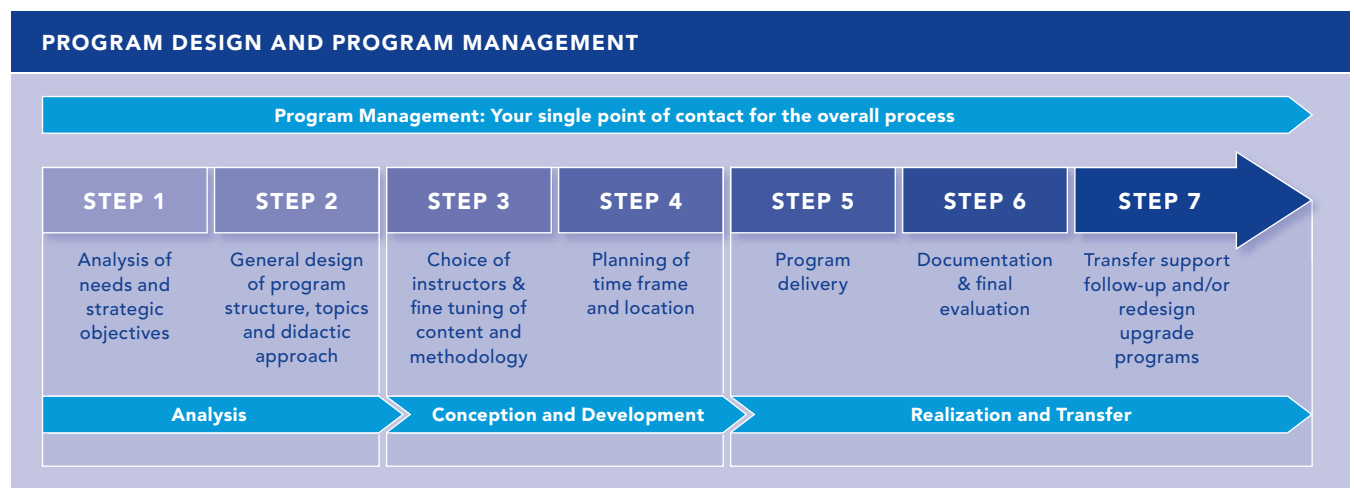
PROGRAM DESIGN AND PROGRAM MANAGEMENT

Program Management: Your single point of contact for the overall process

STEP 1
Analysis of needs and strategic objectives

STEP 2
General design of program structure, topics and didactic approach

STEP 3
Choice of instructors & fine tuning of content and methodology

STEP 4
Planning of time frame and location

STEP 5
Program delivery

STEP 6
Documentation & final evaluation

STEP 7
Transfer support follow-up and/or redesign upgrade programs

Analysis

Conception and Development

Realization and Transfer